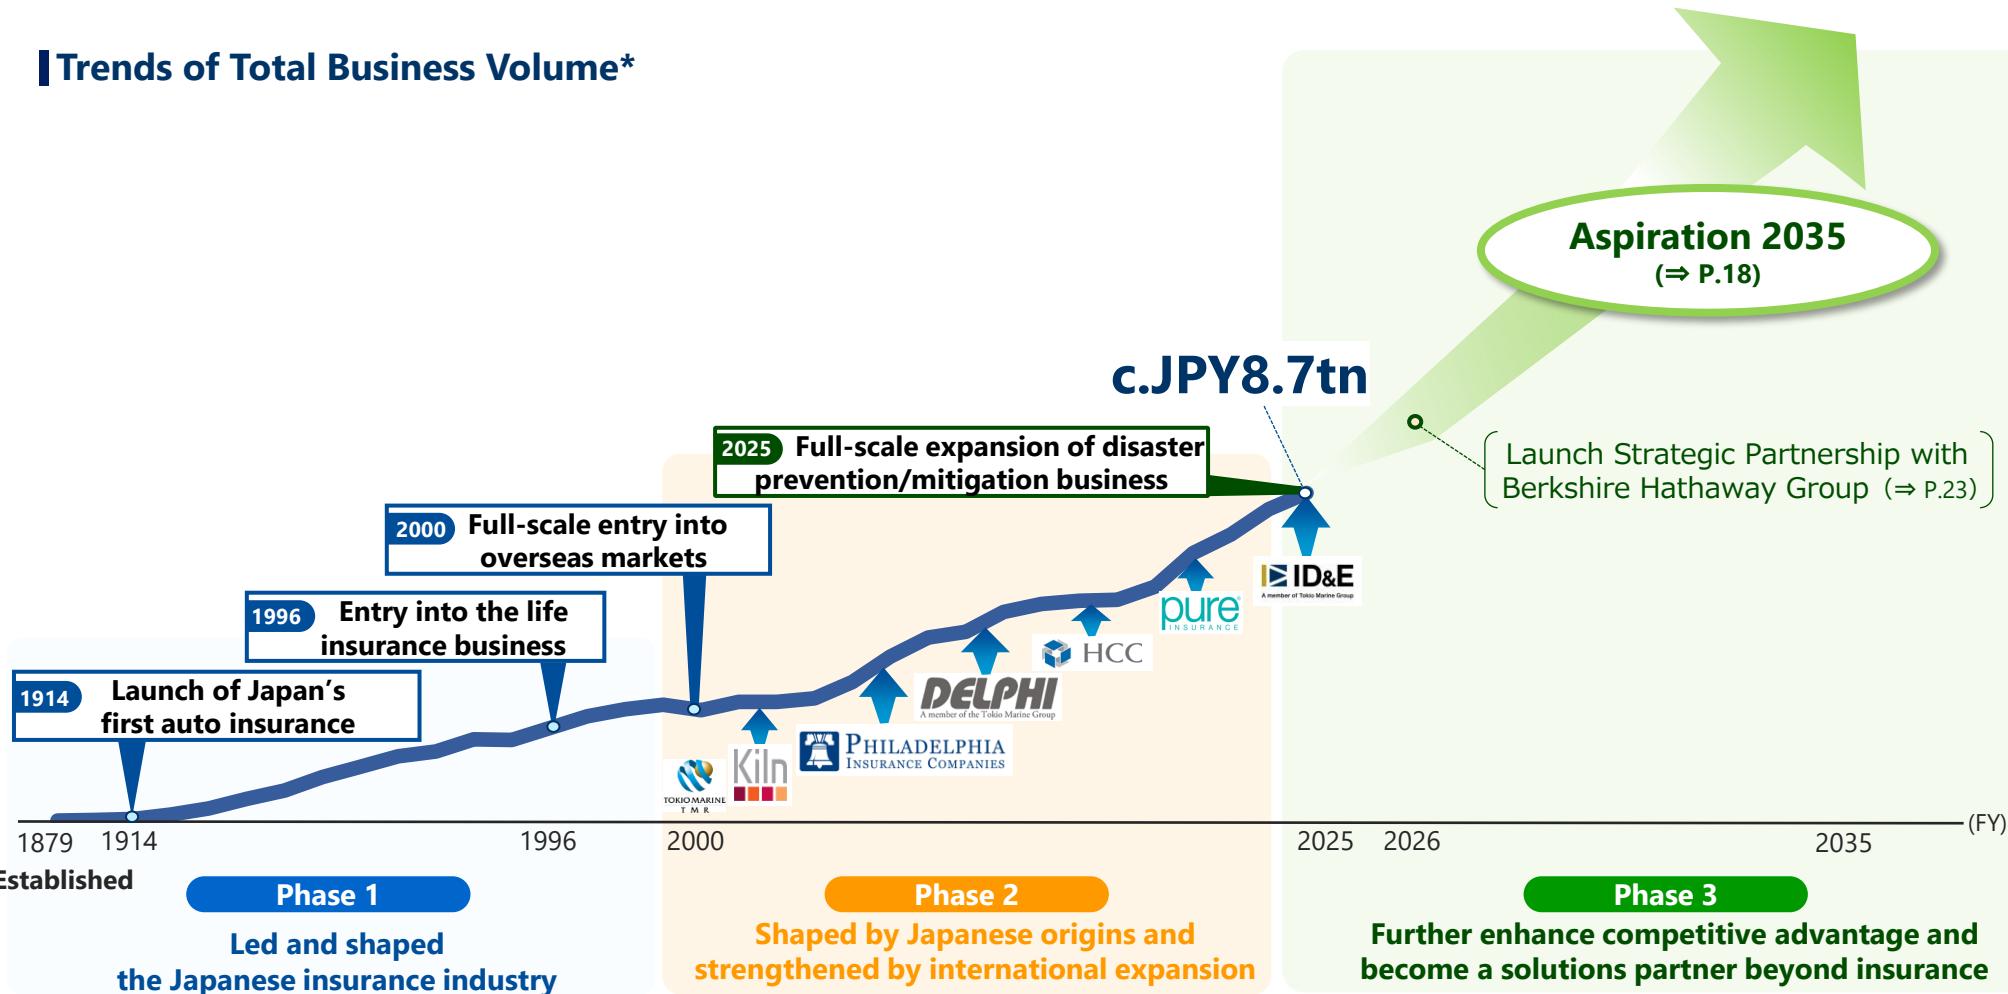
Trends of Total Business Volume*

Aspiration 2035
(⇒ P.18)

c.JPY8.7tn

Launch Strategic Partnership with Berkshire Hathaway Group (⇒ P.23)

2025 Full-scale expansion of disaster prevention/mitigation business

2000 Full-scale entry into overseas markets

1996 Entry into the life insurance business

1914 Launch of Japan's first auto insurance

TOKIO MARINE T M R

Kiln

PHILADELPHIA INSURANCE COMPANIES

DELPHI
A member of the Tokio Marine Group

HCC

pure INSURANCE

ID&E
A member of Tokio Marine Group

1879 1914 1996 2000 2025 2026 2035 (FY)

Established

Phase 1
Led and shaped the Japanese insurance industry

Phase 2
Shaped by Japanese origins and strengthened by international expansion

Phase 3
Further enhance competitive advantage and become a solutions partner beyond insurance